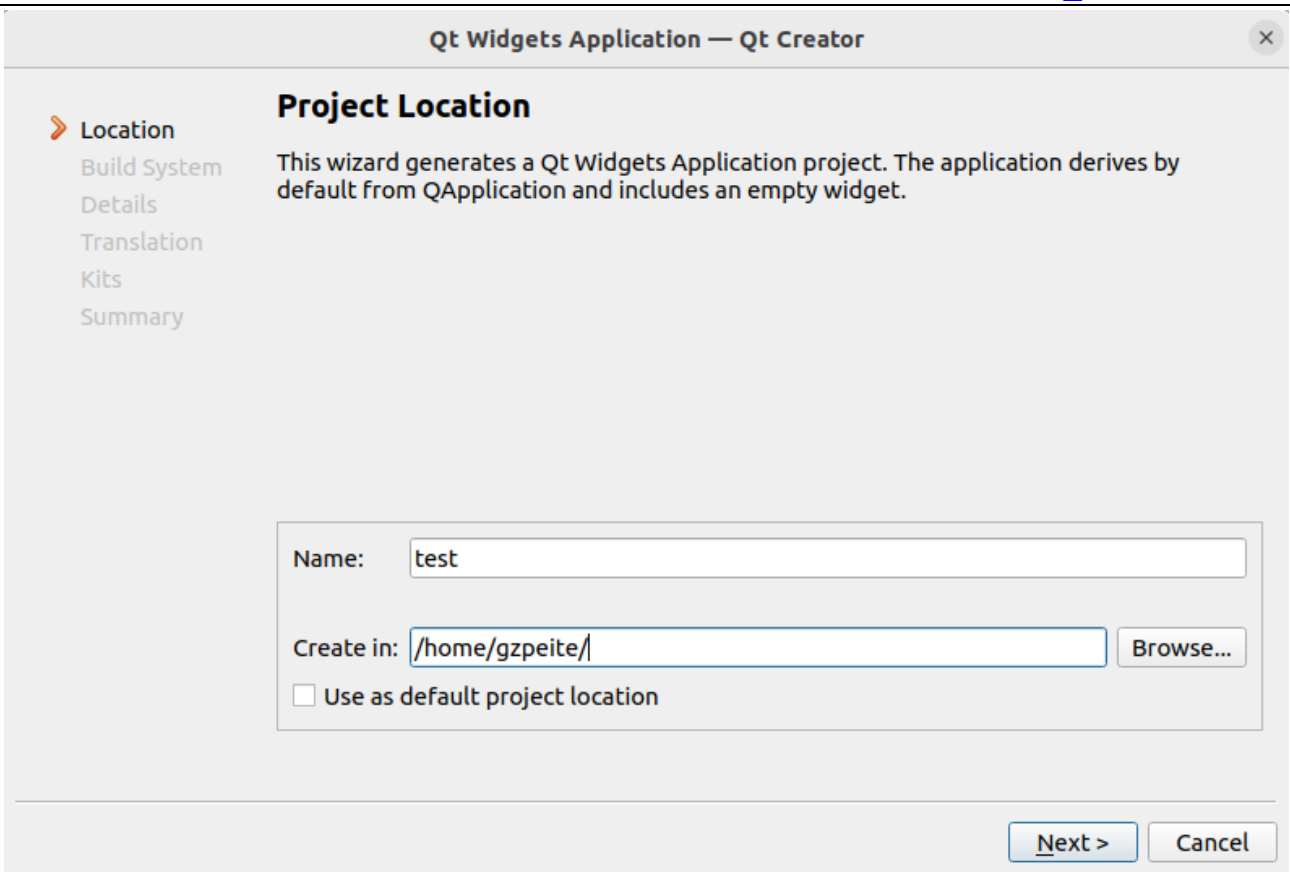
Qt Widgets Application — Qt Creator

Location
Build System
Details
Translation
Kits
Summary

Project Location

This wizard generates a Qt Widgets Application project. The application derives by default from QApplication and includes an empty widget.

Name: test

Create in: /home/gzpeite/ Browse...

Use as default project location

Next > Cancel